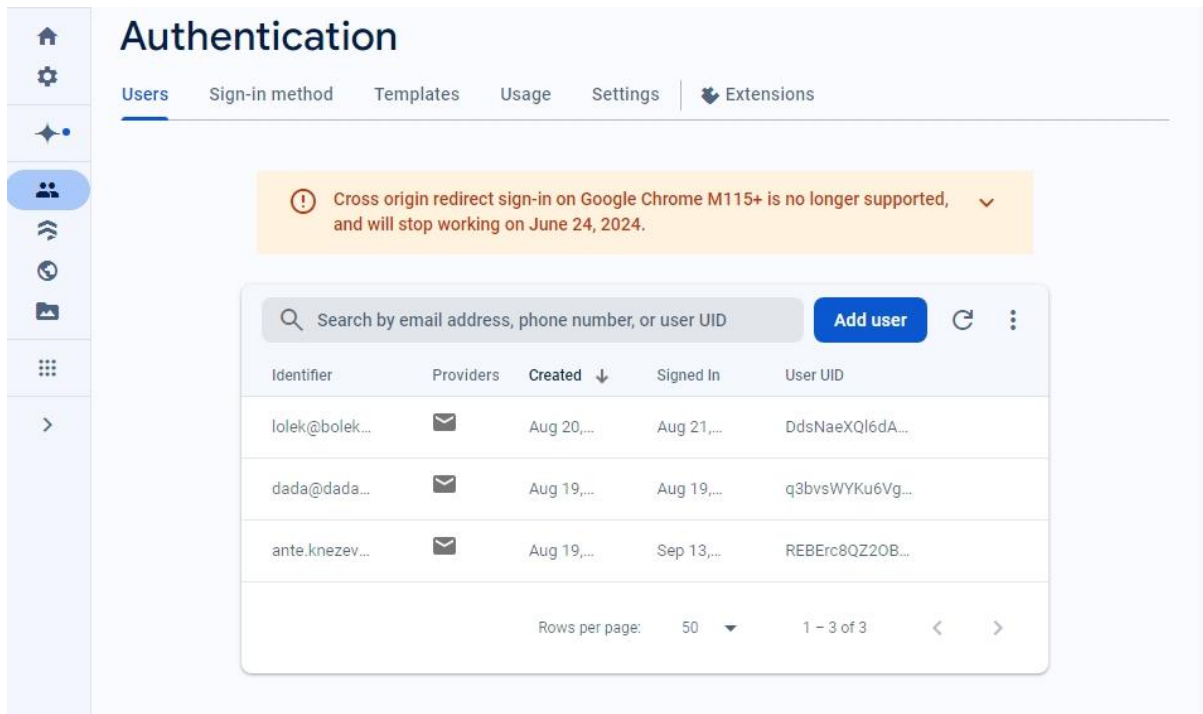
Authentication

Users Sign-in method Templates Usage Settings Extensions

Cross origin redirect sign-in on Google Chrome M115+ is no longer supported, and will stop working on June 24, 2024.

Search by email address, phone number, or user UID

Add user

| Identifier | Providers | Created | Signed In | User UID |
|---|---|---|---|---|
| lolek@bolek... | | Aug 20,... | Aug 21,... | DdsNaeXQl6dA... |
| dada@dada... | | Aug 19,... | Aug 19,... | q3bvsWYKu6Vg... |
| ante.knezev... | | Aug 19,... | Sep 13,... | REBErc8QZ2OB... |

Rows per page: 50 1 – 3 of 3